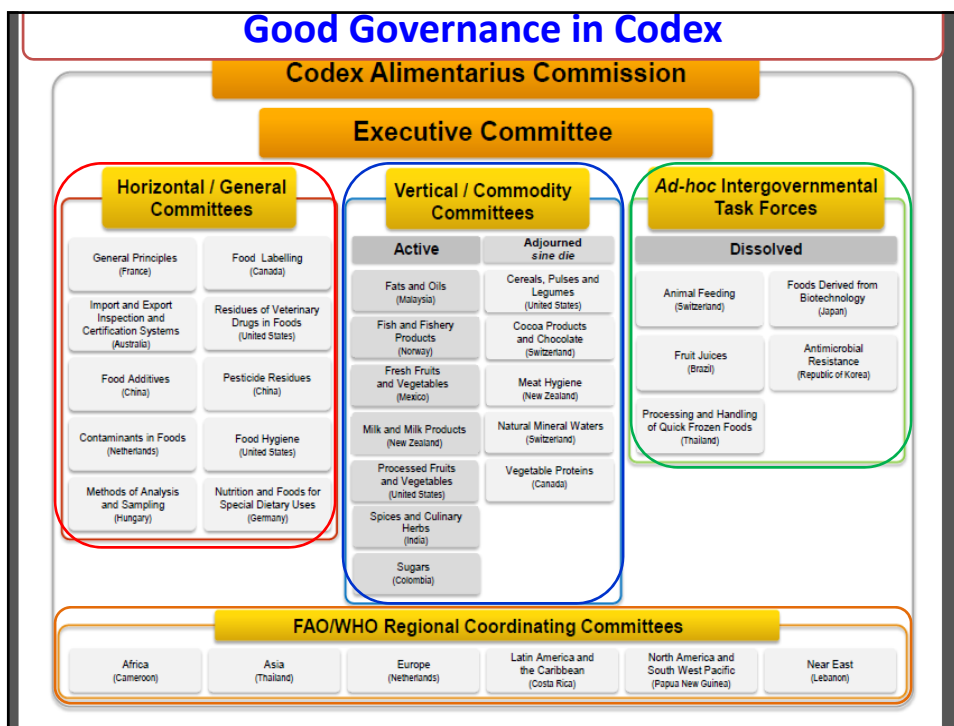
Good Governance in Codex

Codex Alimentarius Commission

Executive Committee

Horizontal / General Committees

General Principles (France)

Food Labelling (Canada)

Import and Export Inspection and Certification Systems (Australia)

Residues of Veterinary Drugs in Foods (United States)

Food Additives (China)

Pesticide Residues (China)

Contaminants in Foods (Netherlands)

Food Hygiene (United States)

Methods of Analysis and Sampling (Hungary)

Nutrition and Foods for Special Dietary Uses (Germany)

Vertical / Commodity Committees

Active

Fats and Oils (Malaysia)

Fish and Fishery Products (Norway)

Fresh Fruits and Vegetables (Mexico)

Milk and Milk Products (New Zealand)

Processed Fruits and Vegetables (United States)

Spices and Culinary Herbs (India)

Sugars (Colombia)

Adjourned *sine die*

Cereals, Pulses and Legumes (United States)

Cocoa Products and Chocolate (Switzerland)

Meat Hygiene (New Zealand)

Natural Mineral Waters (Switzerland)

Vegetable Proteins (Canada)

*Ad-hoc* Intergovernmental Task Forces

Dissolved

Animal Feeding (Switzerland)

Foods Derived from Biotechnology (Japan)

Fruit Juices (Brazil)

Antimicrobial Resistance (Republic of Korea)

Processing and Handling of Quick Frozen Foods (Thailand)

FAO/WHO Regional Coordinating Committees

Africa (Cameroon)

Asia (Thailand)

Europe (Netherlands)

Latin America and the Caribbean (Costa Rica)

North America and South West Pacific (Papua New Guinea)

Near East (Lebanon)